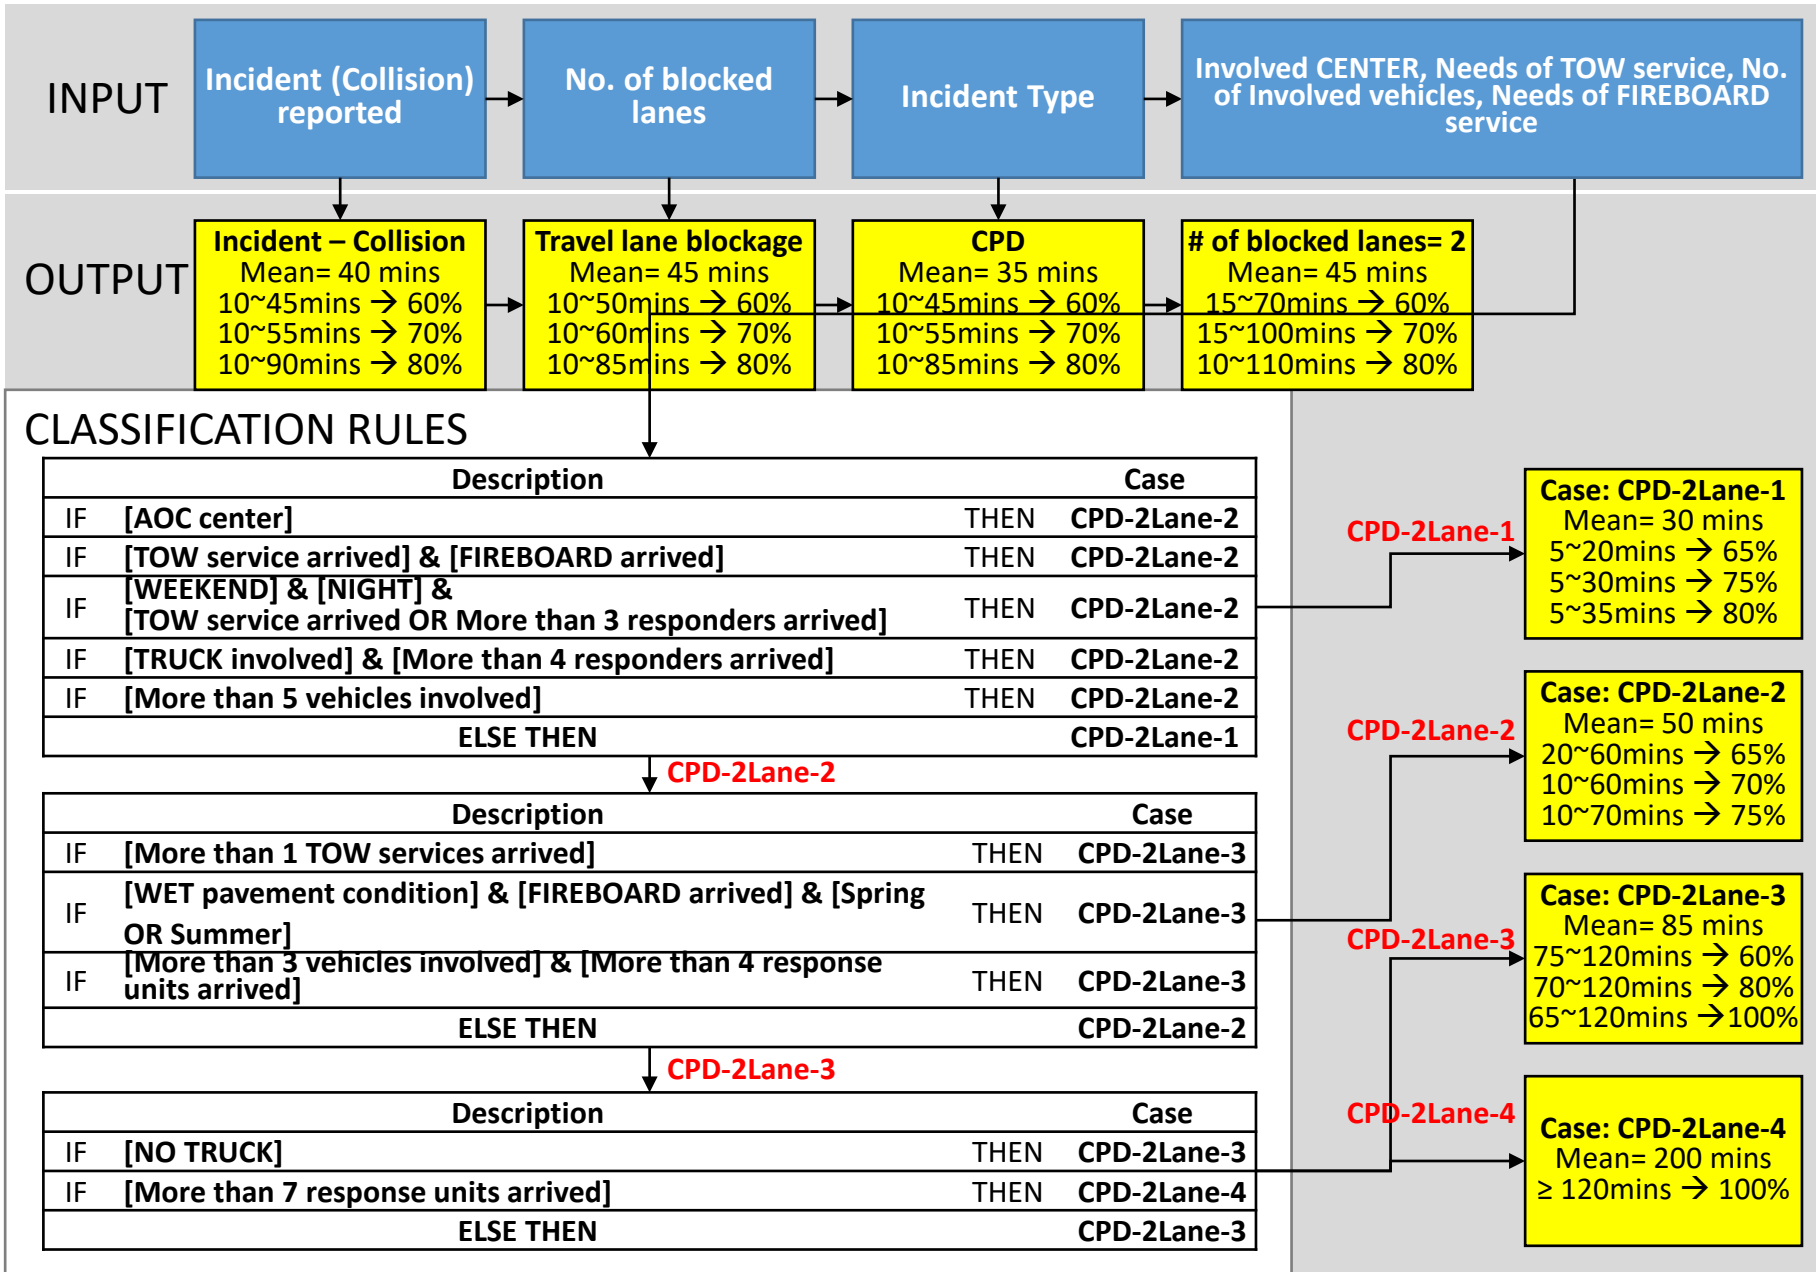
INPUT

Incident (Collision) reported

No. of blocked lanes

Incident Type

Involved CENTER, Needs of TOW service, No. of Involved vehicles, Needs of FIREBOARD service

OUTPUT

Incident – Collision
Mean= 40 mins
10~45mins → 60%
10~55mins → 70%
10~90mins → 80%

Travel lane blockage
Mean= 45 mins
10~50mins → 60%
10~60mins → 70%
10~85mins → 80%

CPD
Mean= 35 mins
10~45mins → 60%
10~55mins → 70%
10~85mins → 80%

# of blocked lanes= 2
Mean= 45 mins
15~70mins → 60%
15~100mins → 70%
10~110mins → 80%

CLASSIFICATION RULES

| | Description | | Case |
|---|---|---|---|
| IF | [AOC center] | THEN | CPD-2Lane-2 |
| IF | [TOW service arrived] & [FIREBOARD arrived] | THEN | CPD-2Lane-2 |
| IF | [WEEKEND] & [NIGHT] & [TOW service arrived OR More than 3 responders arrived] | THEN | CPD-2Lane-2 |
| IF | [TRUCK involved] & [More than 4 responders arrived] | THEN | CPD-2Lane-2 |
| IF | [More than 5 vehicles involved] | THEN | CPD-2Lane-2 |
| | ELSE THEN | | CPD-2Lane-1 |

CPD-2Lane-2

| | Description | | Case |
|---|---|---|---|
| IF | [More than 1 TOW services arrived] | THEN | CPD-2Lane-3 |
| IF | [WET pavement condition] & [FIREBOARD arrived] & [Spring OR Summer] | THEN | CPD-2Lane-3 |
| IF | [More than 3 vehicles involved] & [More than 4 response units arrived] | THEN | CPD-2Lane-3 |
| | ELSE THEN | | CPD-2Lane-2 |

CPD-2Lane-3

| | Description | | Case |
|---|---|---|---|
| IF | [NO TRUCK] | THEN | CPD-2Lane-3 |
| IF | [More than 7 response units arrived] | THEN | CPD-2Lane-4 |
| | ELSE THEN | | CPD-2Lane-3 |

CPD-2Lane-1

Case: CPD-2Lane-1
Mean= 30 mins
5~20mins → 65%
5~30mins → 75%
5~35mins → 80%

CPD-2Lane-2

Case: CPD-2Lane-2
Mean= 50 mins
20~60mins → 65%
10~60mins → 70%
10~70mins → 75%

CPD-2Lane-3

Case: CPD-2Lane-3
Mean= 85 mins
75~120mins → 60%
70~120mins → 80%
65~120mins → 100%

CPD-2Lane-4

Case: CPD-2Lane-4
Mean= 200 mins
≥ 120mins → 100%